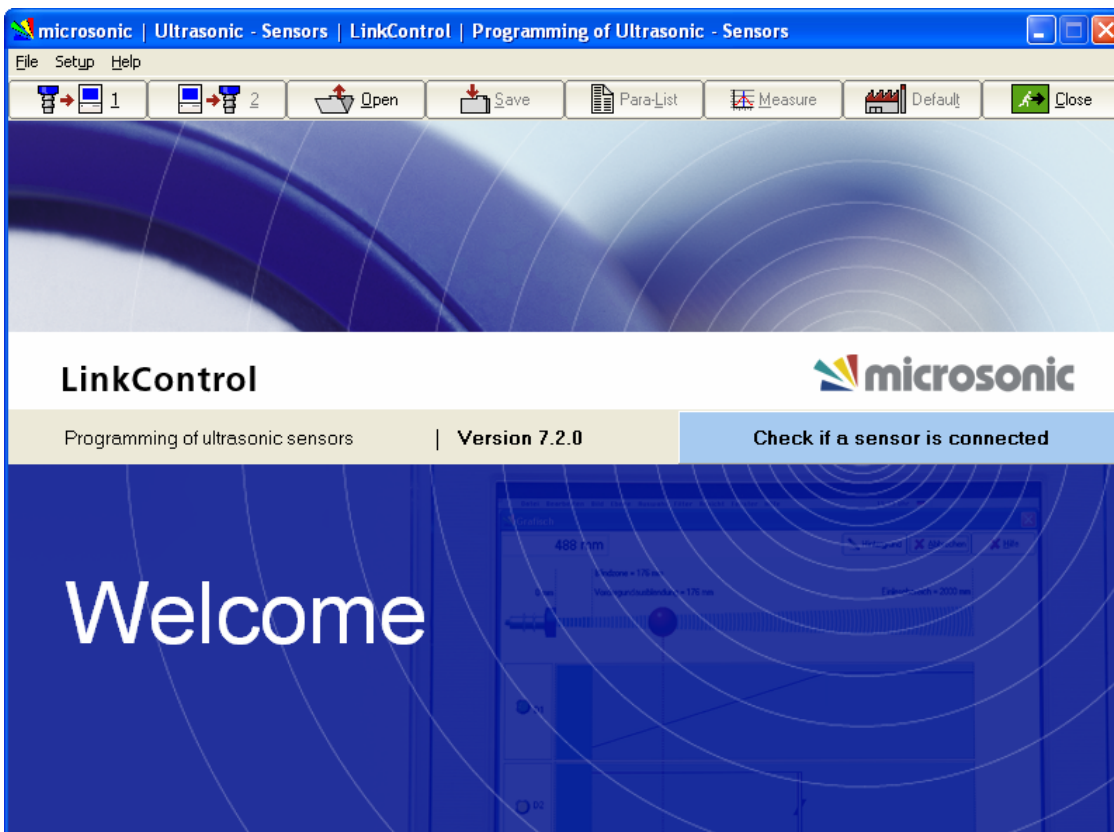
microsonic | Ultrasonic - Sensors | LinkControl | Programming of Ultrasonic - Sensors

File Setup Help

1 2 Open Save Para-List Measure Default Close

LinkControl

microsonic

Programming of ultrasonic sensors | Version 7.2.0

Check if a sensor is connected

Welcome

Grafisch

488 mm

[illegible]